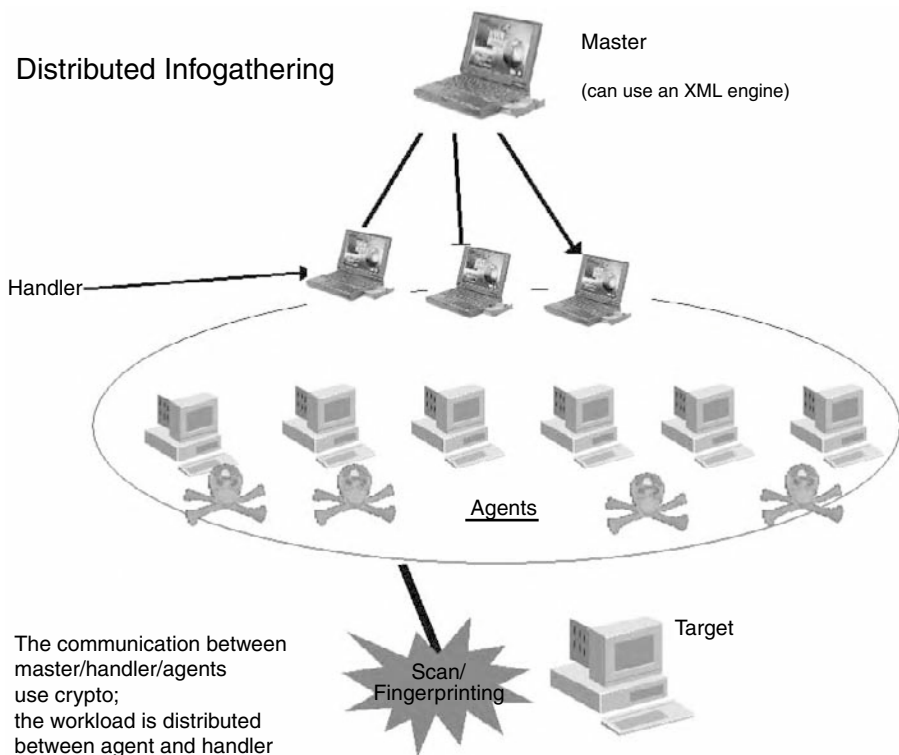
Distributed Infogathering

Master

(can use an XML engine)

Handler

Agents

Target

Scan/ Fingerprinting

The communication between master/handler/agents use crypto; the workload is distributed between agent and handler